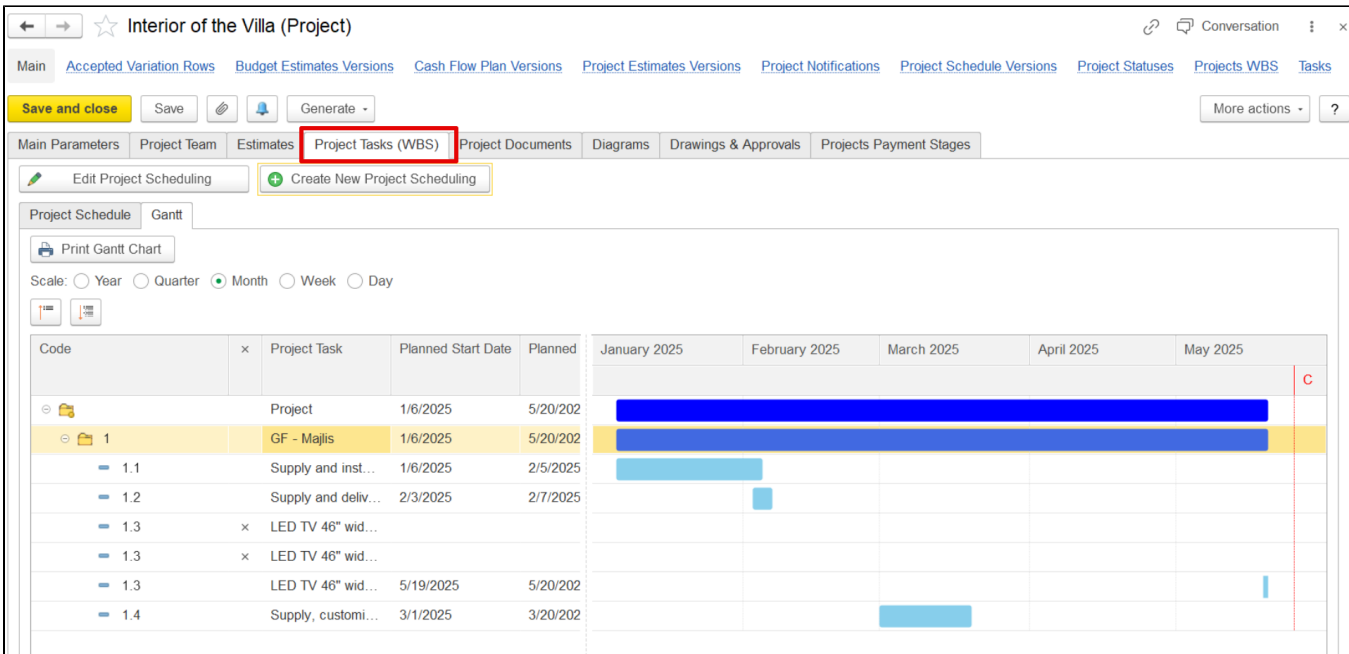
Interior of the Villa (Project)

Conversation

Main Accepted Variation Rows Budget Estimates Versions Cash Flow Plan Versions Project Estimates Versions Project Notifications Project Schedule Versions Project Statuses Projects WBS Tasks

Save and close Save Generate More actions ?

Main Parameters Project Team Estimates Project Tasks (WBS) Project Documents Diagrams Drawings & Approvals Projects Payment Stages

Edit Project Scheduling Create New Project Scheduling

Project Schedule Gantt

Print Gantt Chart

Scale: Year Quarter Month Week Day

| Code | × | Project Task | Planned Start Date | Planned |
|---|---|---|---|---|
| | | Project | 1/6/2025 | 5/20/202 |
| 1 | | GF - Majlis | 1/6/2025 | 5/20/202 |
| 1.1 | | Supply and inst... | 1/6/2025 | 2/5/2025 |
| 1.2 | | Supply and deliv... | 2/3/2025 | 2/7/2025 |
| 1.3 | × | LED TV 46" wid... | | |
| 1.3 | × | LED TV 46" wid... | | |
| 1.3 | | LED TV 46" wid... | 5/19/2025 | 5/20/202 |
| 1.4 | | Supply, customi... | 3/1/2025 | 3/20/202 |

January 2025 February 2025 March 2025 April 2025 May 2025

C